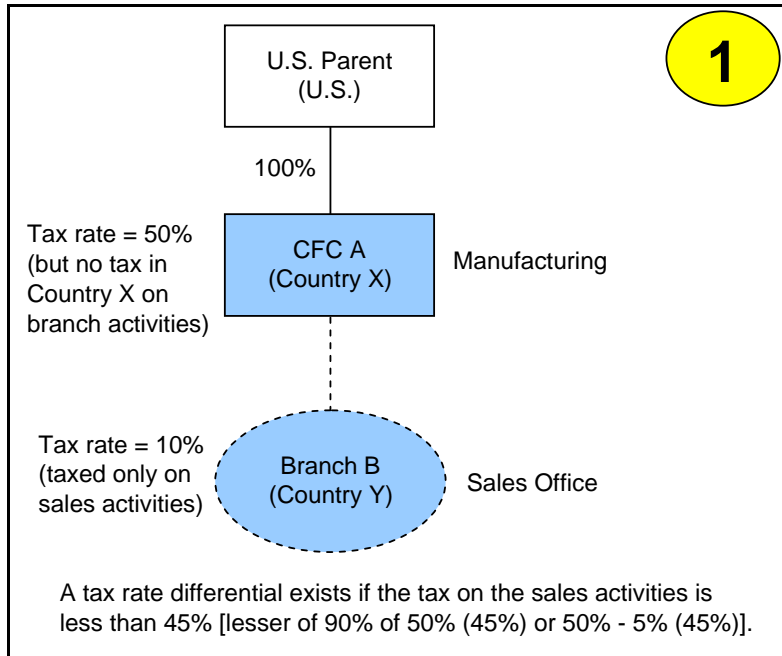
1

U.S. Parent
(U.S.)

100%

Tax rate = 50%
(but no tax in Country X on branch activities)

CFC A
(Country X)

Manufacturing

Tax rate = 10%
(taxed only on sales activities)

Branch B
(Country Y)

Sales Office

A tax rate differential exists if the tax on the sales activities is less than 45% [lesser of 90% of 50% (45%) or 50% - 5% (45%)].